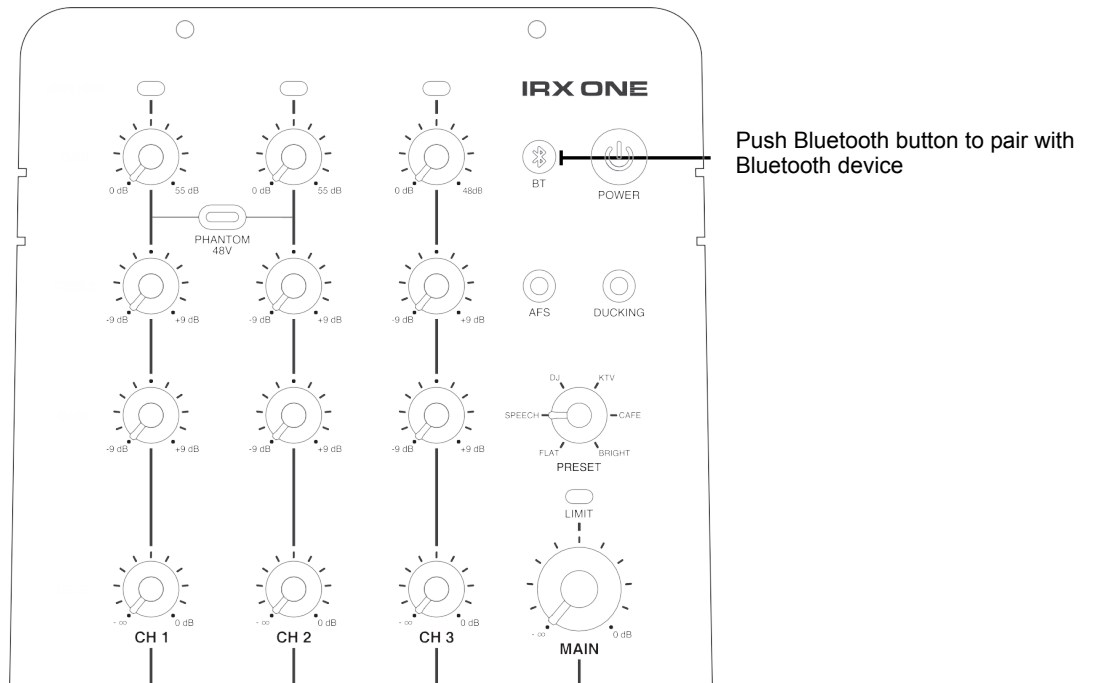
IRX ONE

Push Bluetooth button to pair with Bluetooth device

BT

POWER

0 dB 55 dB

0 dB 55 dB

0 dB 48dB

PHANTOM 48V

-9 dB +9 dB

-9 dB +9 dB

-9 dB +9 dB

AFS

DUCKING

DJ

KTV

SPEECH

CAFE

FLAT

BRIGHT

PRESET

-9 dB +9 dB

-9 dB +9 dB

-9 dB +9 dB

LIMIT

$-\infty$ 0 dB

CH 1

$-\infty$ 0 dB

CH 2

$-\infty$ 0 dB

CH 3

$-\infty$ 0 dB

MAIN